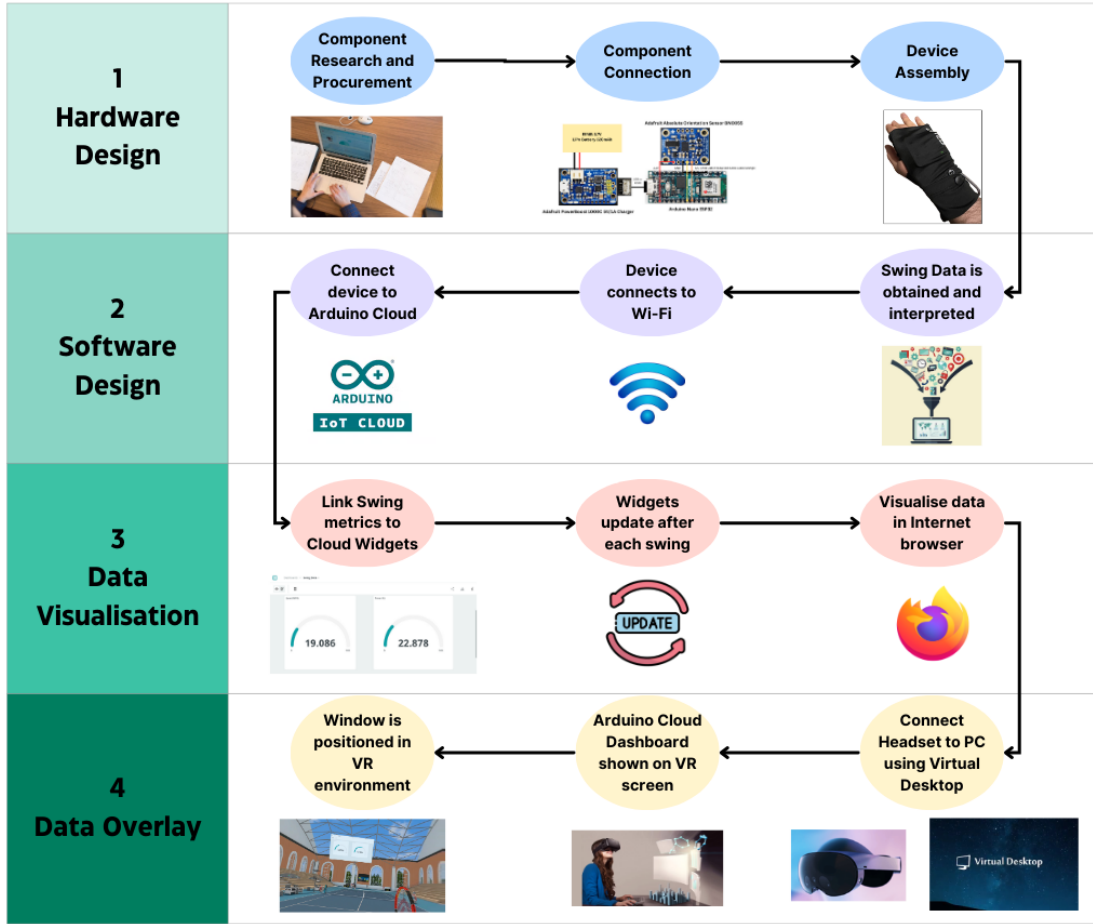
1
Hardware Design

Component Research and Procurement

Component Connection

Device Assembly

Adafruit Absolute Orientation Sensor BNO055

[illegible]

Adafruit PowerBoost 1000C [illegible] Charger

Arduino Nano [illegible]

2
Software Design

Connect device to Arduino Cloud

Device connects to Wi-Fi

Swing Data is obtained and interpreted

ARDUINO
IoT CLOUD

3
Data Visualisation

Link Swing metrics to Cloud Widgets

Widgets update after each swing

Visualise data in Internet browser

19.086

22.878

UPDATE

4
Data Overlay

Window is positioned in VR environment

Arduino Cloud Dashboard shown on VR screen

Connect Headset to PC using Virtual Desktop

Virtual Desktop